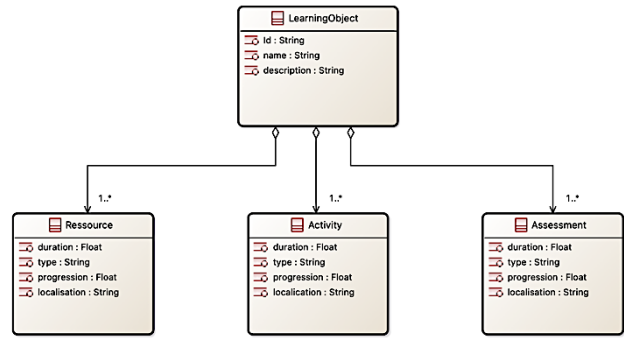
LearningObject
id : String
name : String
description : String

1..*
1..*
1..*

Ressource
duration : Float
type : String
progression : Float
localisation : String

Activity
duration : Float
type : String
progression : Float
localication : String

Assessment
duration : Float
type : String
progression : Float
localisation : String